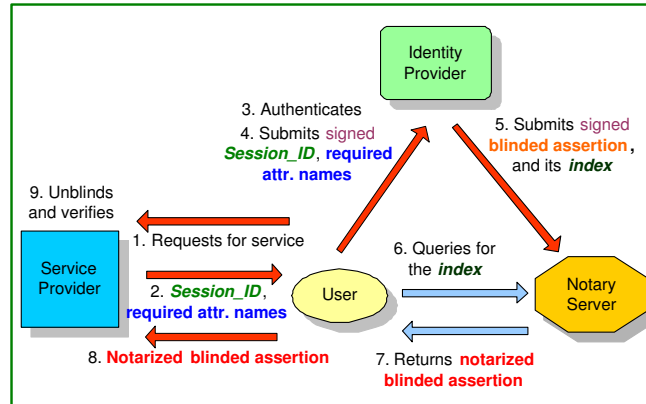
Identity Provider

3. Authenticates

4. Submits signed Session_ID, required attr. names

5. Submits signed blinded assertion, and its index

9. Unblinds and verifies

1. Requests for service

Service Provider

2. Session_ID, required attr. names

User

6. Queries for the index

Notary Server

8. Notarized blinded assertion

7. Returns notarized blinded assertion